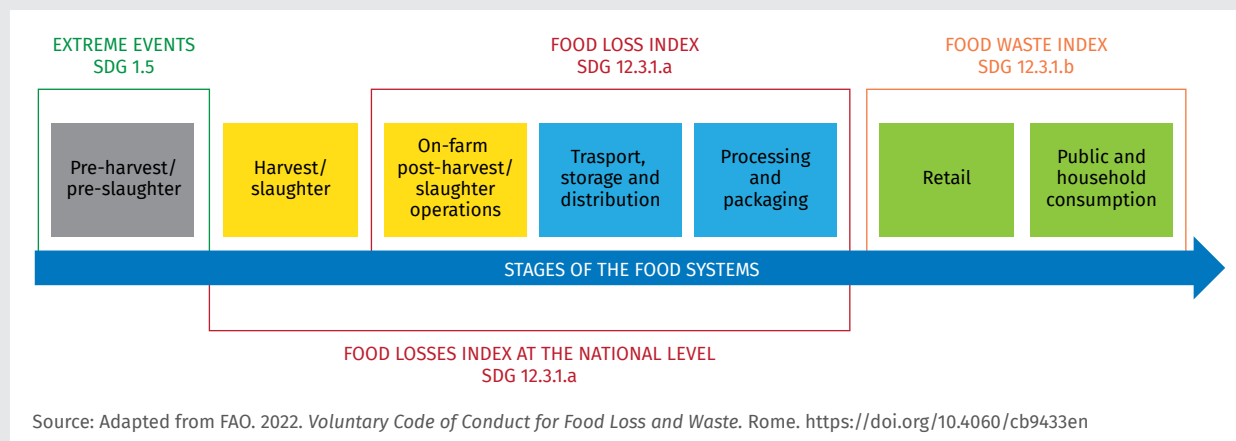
EXTREME EVENTS
SDG 1.5

FOOD LOSS INDEX
SDG 12.3.1.a

FOOD WASTE INDEX
SDG 12.3.1.b

Pre-harvest/ pre-slaughter

Harvest/ slaughter

On-farm post-harvest/ slaughter operations

Trasport, storage and distribution

Processing and packaging

Retail

Public and household consumption

STAGES OF THE FOOD SYSTEMS

FOOD LOSSES INDEX AT THE NATIONAL LEVEL
SDG 12.3.1.a

Source: Adapted from FAO. 2022. *Voluntary Code of Conduct for Food Loss and Waste*. Rome. https://doi.org/10.4060/cb9433en